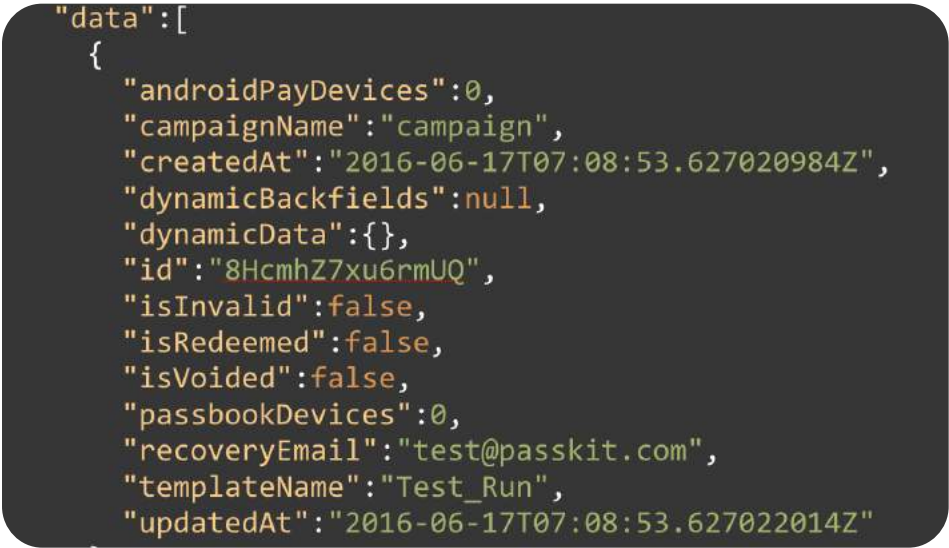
"data":[
{
"androidPayDevices":0,
"campaignName":"campaign",
"createdAt":"2016-06-17T07:08:53.627020984Z",
"dynamicBackfields":null,
"dynamicData":{},
"id":"8HcmhZ7xu6rmUQ",
"isInvalid":false,
"isRedeemed":false,
"isVoided":false,
"passbookDevices":0,
"recoveryEmail":"test@passkit.com",
"templateName":"Test_Run",
"updatedAt":"2016-06-17T07:08:53.627022014Z"